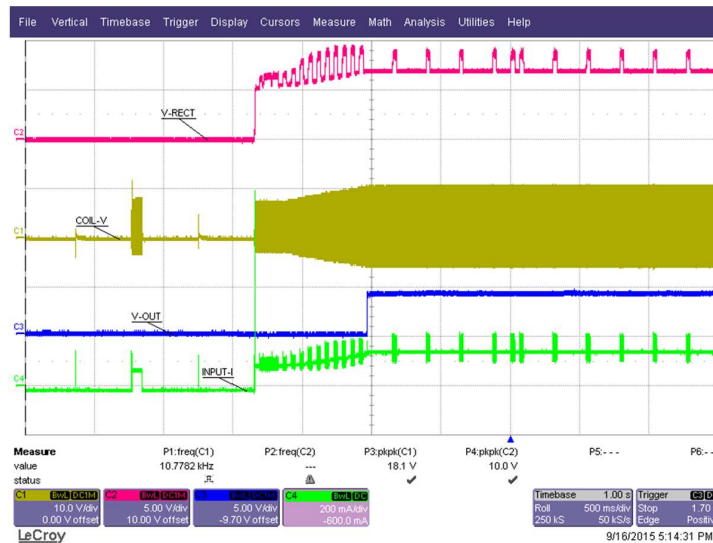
File Vertical Timebase Trigger Display Cursors Measure Math Analysis Utilities Help

V-RECT
C2
COIL-V
C1
V-OUT
C3
INPUT-I
C4

| Measure | P1:freq(C1) | P2:freq(C2) | P3:pkpk(C1) | P4:pkpk(C2) | P5:- - - | P6:- - |
|---|---|---|---|---|---|---|
| value | 10.7782 kHz | --- | 18.1 V | 10.0 V | | |
| status | | | ✔ | ✔ | | |

C1 BwL DC1M 10.0 V/div 0.00 V offset
C2 BwL DC1M 5.00 V/div 10.00 V offset
C3 BwL DC1M 5.00 V/div -9.70 V offset
C4 BwL DC 200 mA/div -600.0 mA

Timebase 1.00 s Roll 500 ms/div 250 kS 50 kS/s
Trigger C3 D Stop 1.70 Edge Positiv

LeCroy
9/16/2015 5:14:31 PM